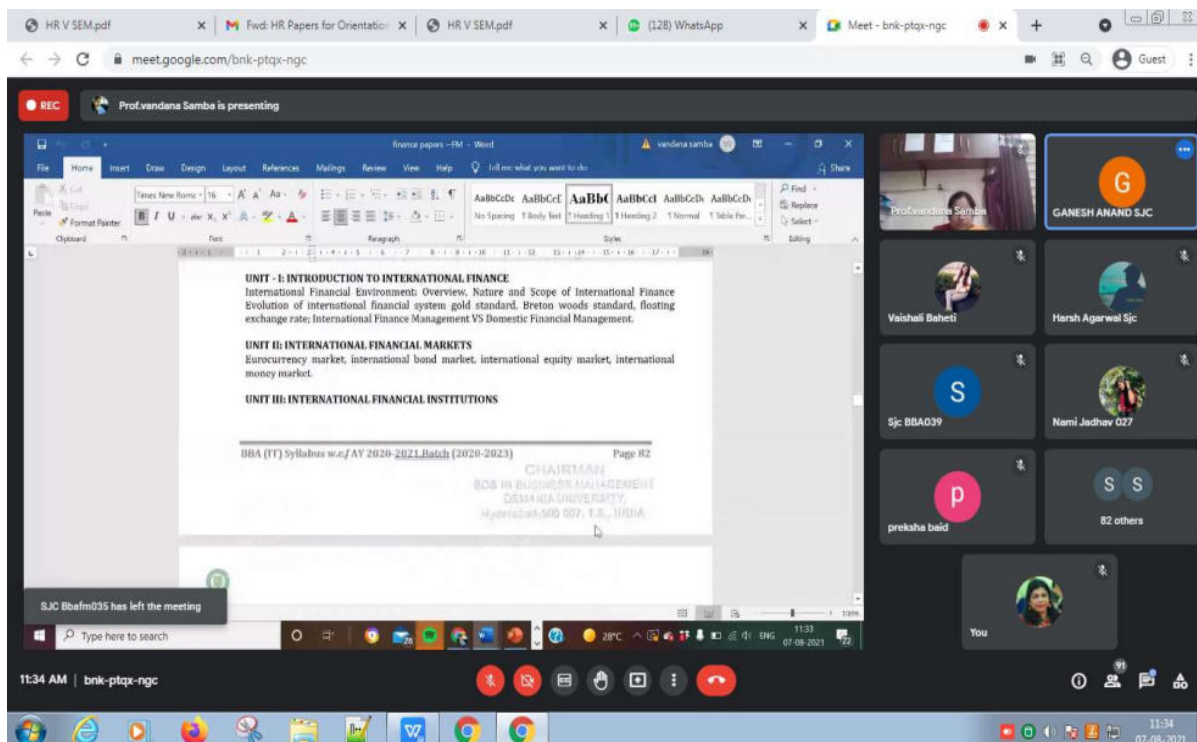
HR V SEM.pdf | Fwd: HR Papers for Orientation | HR V SEM.pdf | (128) WhatsApp | Meet - bnk-ptqx-ngc

meet.google.com/bnk-ptqx-ngc

Guest

REC

Prof.vandana Samba is presenting

finance papers - FM - Word

vandana samba

File Home Insert Draw Design Layout References Mailings Review View Help Tell me what you want to do

Share

Cut Copy Paste Format Painter

Clipboard Font Paragraph Styles Editing

Times New Rome 16

AaBbCcDc AaBbCcE AaBbC AaBbCcI AaBbCcDc AaBbCcDc

No Spacing 1 Body Text 1 Heading 1 1 Heading 2 1 Normal 1 Table Pa...

Find Replace Select

UNIT - I: INTRODUCTION TO INTERNATIONAL FINANCE

International Financial Environment: Overview, Nature and Scope of International Finance Evolution of international financial system gold standard, Breton woods standard, floating exchange rate; International Finance Management VS Domestic Financial Management.

UNIT II: INTERNATIONAL FINANCIAL MARKETS

Eurocurrency market, international bond market, international equity market, international money market.

UNIT III: INTERNATIONAL FINANCIAL INSTITUTIONS

BBA (IT) Syllabus w.e.f AY 2020-2021 Batch (2020-2023)

Page 82

CHAIRMAN
BOS IN BUSINESS MANAGEMENT
OSMANIA UNIVERSITY,
Hyderabad-500 007, T.S., INDIA

SJC Bbafm035 has left the meeting

Type here to search

28°C ENG 11:33 07-08-2021

Prof.vandana Samba

G
GANESH ANAND SJC

Vaishali Baheti

Harsh Agarwal Sjc

S
Sjc BBA039

Nami Jadhav 027

p
preksha baid

S S
82 others

You

11:34 AM | bnk-ptqx-ngc

91

11:34
07-08-2021